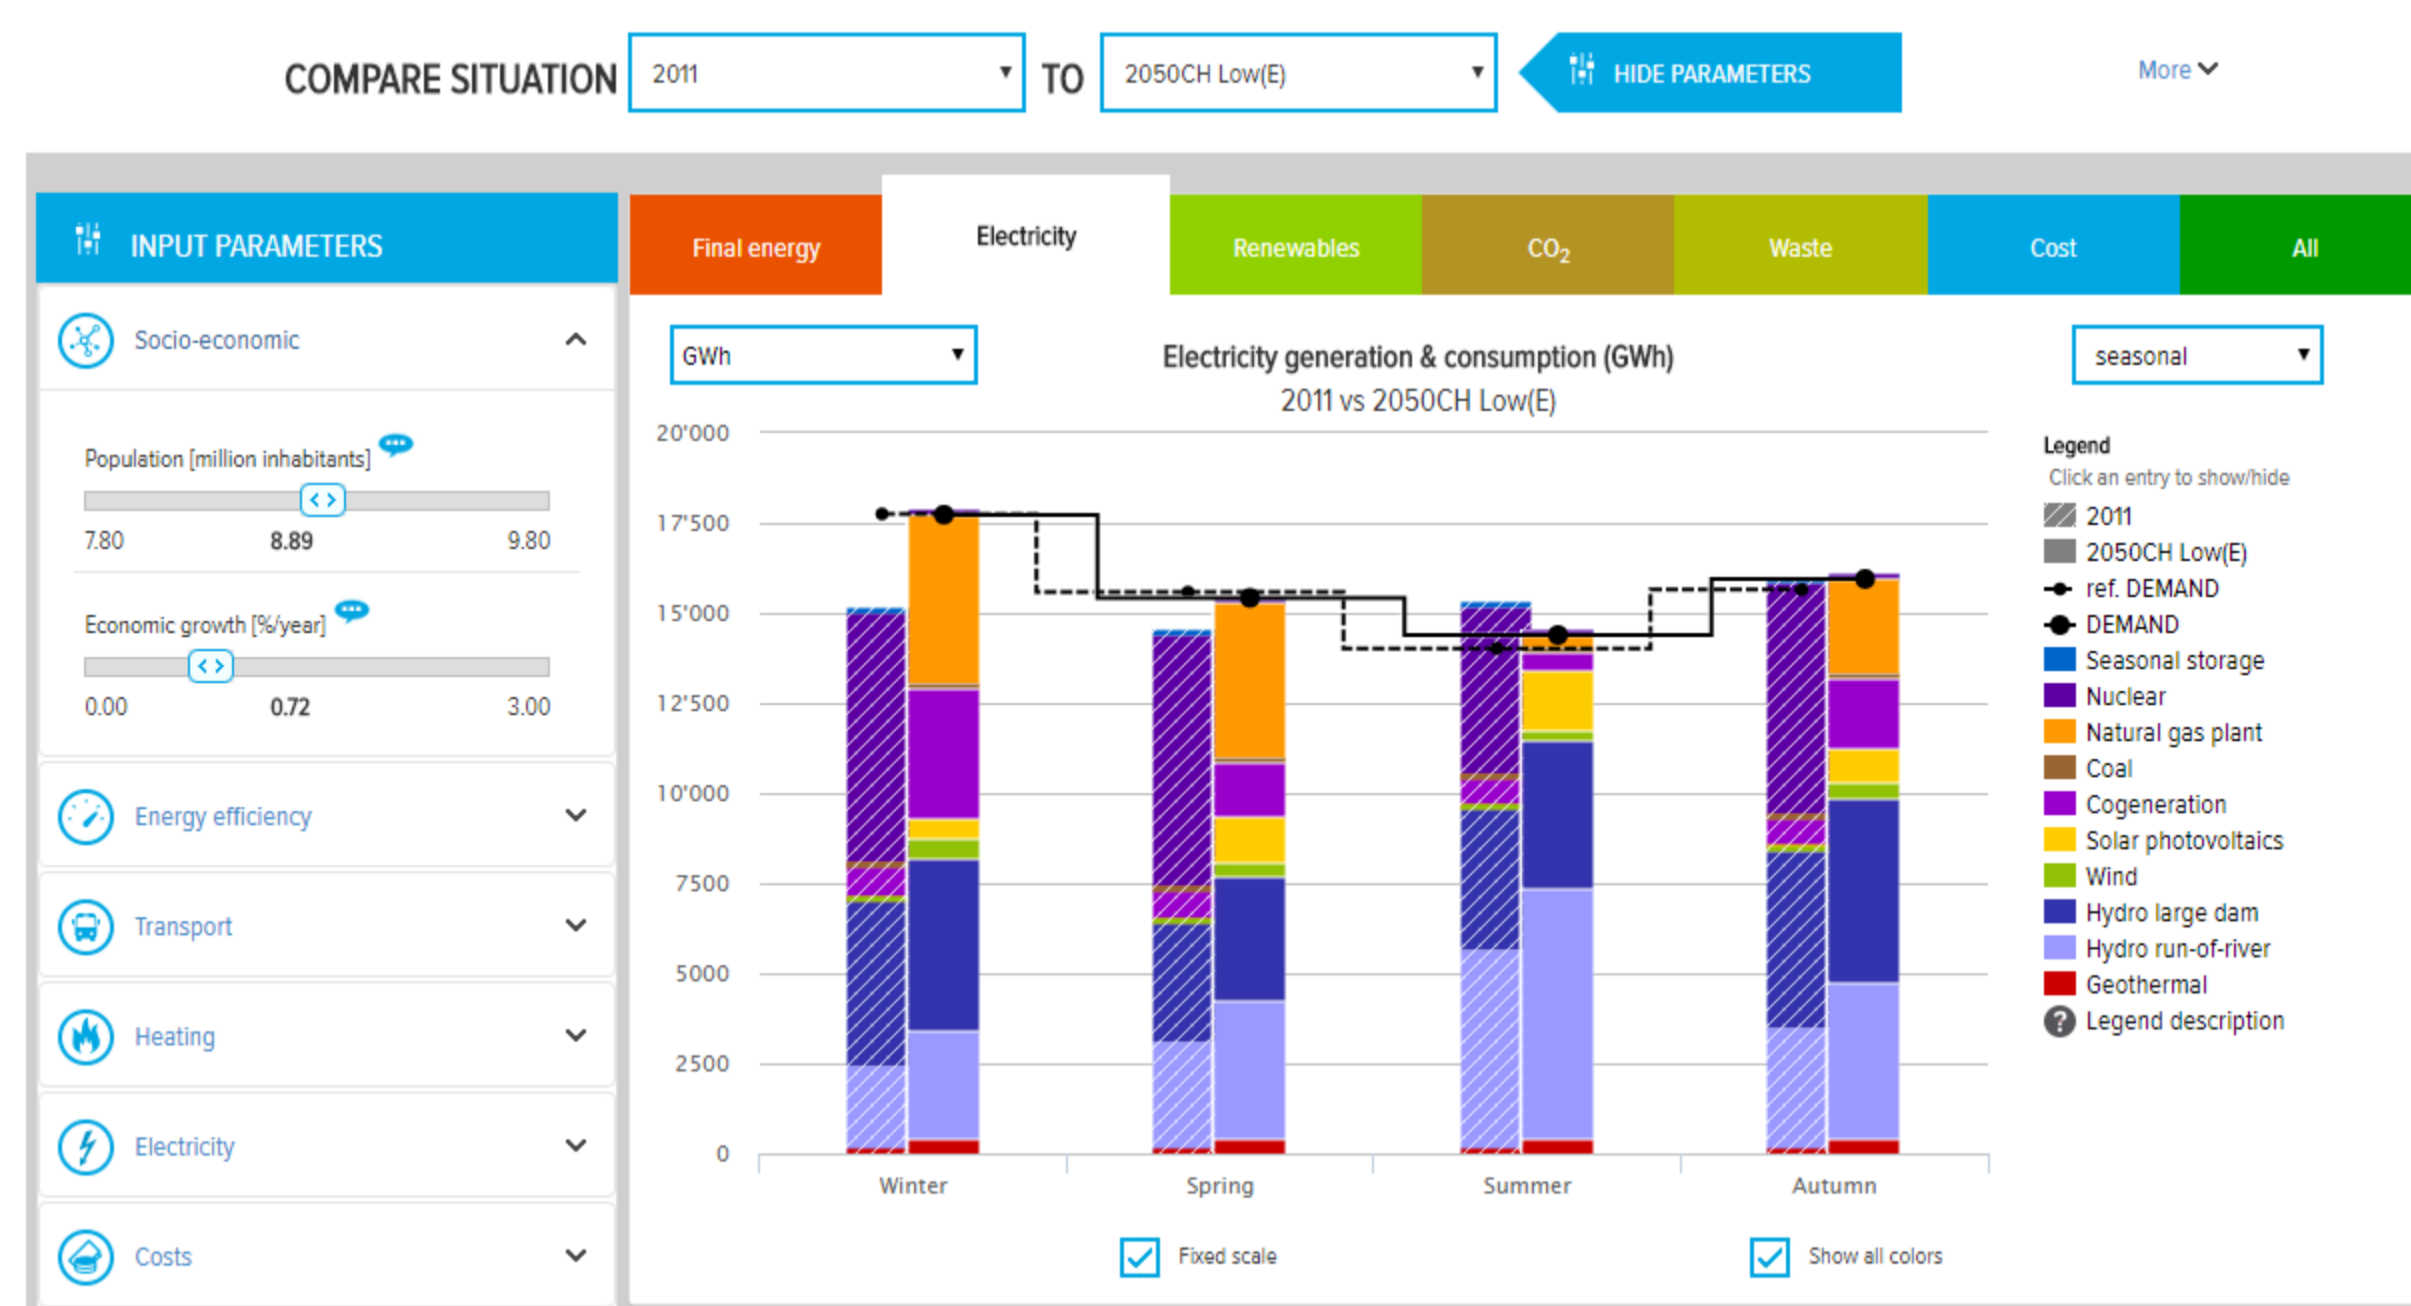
COMPARE SITUATION 2011 TO 2050CH Low(E) HIDE PARAMETERS More

INPUT PARAMETERS

Socio-economic

Population [million inhabitants]
7.80 8.89 9.80

Economic growth [%/year]
0.00 0.72 3.00

Energy efficiency

Transport

Heating

Electricity

Costs

Final energy | Electricity | Renewables | $CO_2$ | Waste | Cost | All

GWh

Electricity generation & consumption (GWh)
2011 vs 2050CH Low(E)

seasonal

20'000
17'500
15'000
12'500
10'000
7500
5000
2500
0

Winter Spring Summer Autumn

Legend
Click an entry to show/hide
2011
2050CH Low(E)
ref. DEMAND
DEMAND
Seasonal storage
Nuclear
Natural gas plant
Coal
Cogeneration
Solar photovoltaics
Wind
Hydro large dam
Hydro run-of-river
Geothermal
Legend description

Fixed scale
Show all colors